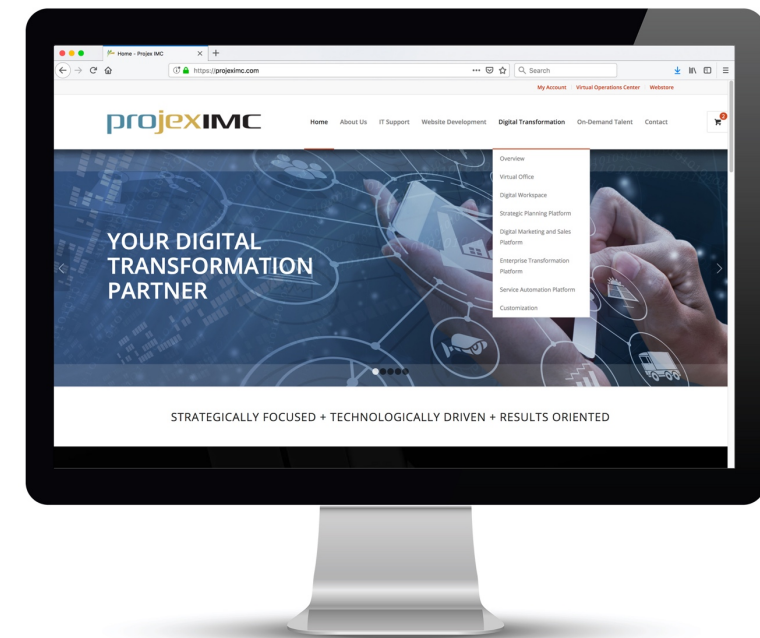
Home - Projex IMC

https://projeximc.com

Search

My Account | Virtual Operations Center | Webstore

projexIMC

Home About Us IT Support Website Development Digital Transformation On-Demand Talent Contact

2

Overview
Virtual Office
Digital Workspace
Strategic Planning Platform
Digital Marketing and Sales Platform
Enterprise Transformation Platform
Service Automation Platform
Customization

YOUR DIGITAL TRANSFORMATION PARTNER

STRATEGICALLY FOCUSED + TECHNOLOGICALLY DRIVEN + RESULTS ORIENTED